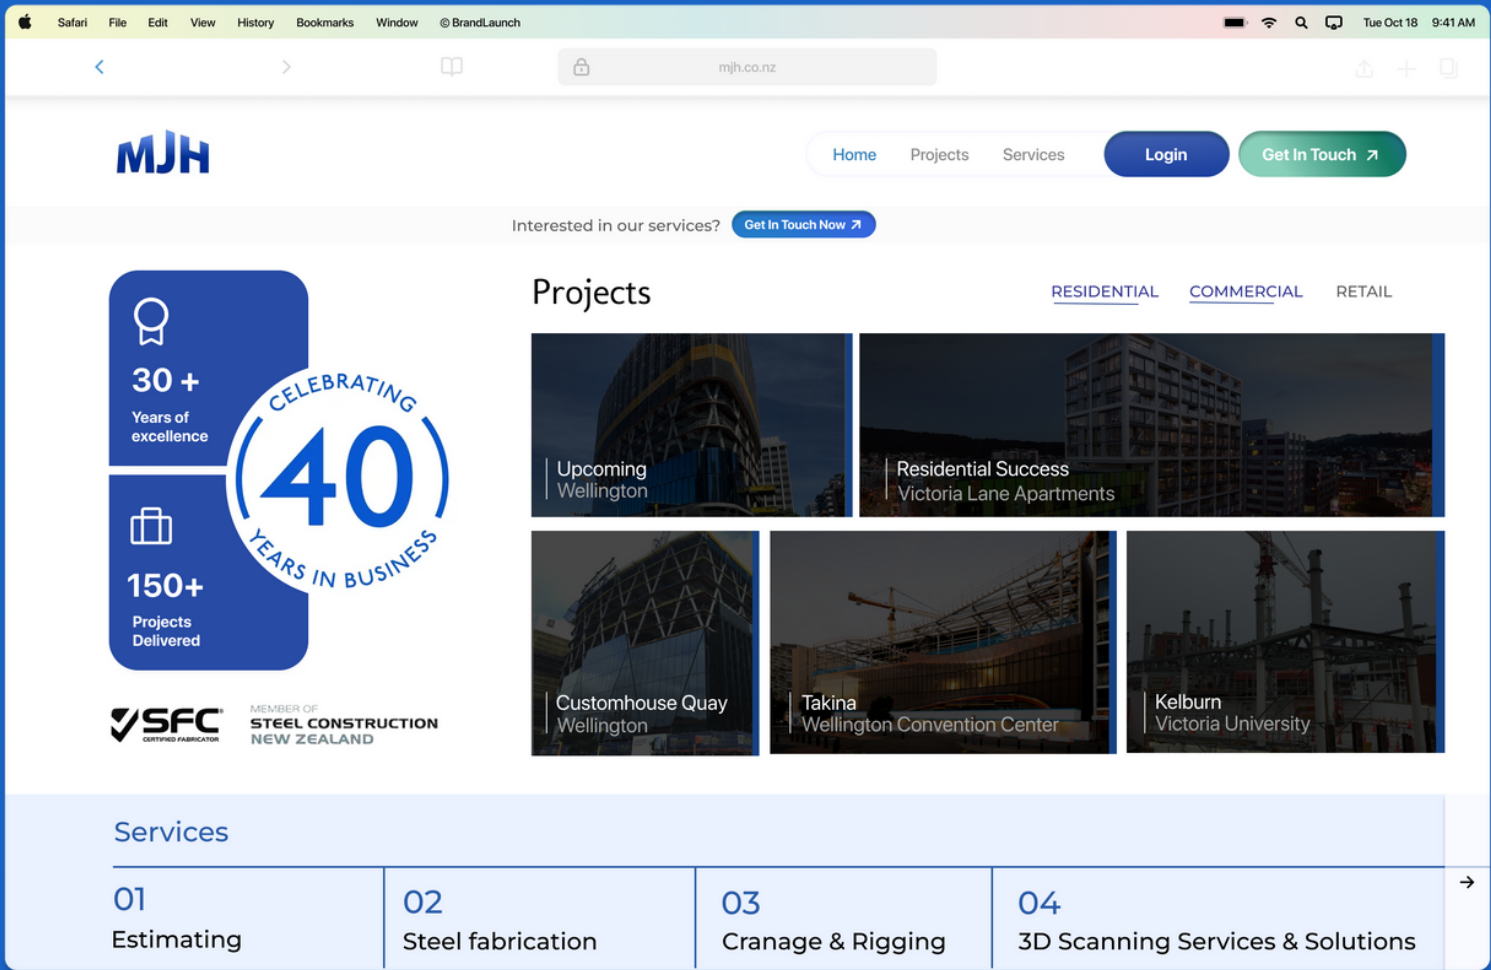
Safari File Edit View History Bookmarks Window ©BrandLaunch

Tue Oct 18 9:41 AM

mjh.co.nz

MJH

Home Projects Services Login Get In Touch ↗

Interested in our services? Get In Touch Now ↗

30 +
Years of excellence

CELEBRATING
40
YEARS IN BUSINESS

150+
Projects Delivered

SFC CERTIFIED FABRICATOR

MEMBER OF
STEEL CONSTRUCTION
NEW ZEALAND

Projects

RESIDENTIAL COMMERCIAL RETAIL

Upcoming
Wellington

Residential Success
Victoria Lane Apartments

Customhouse Quay
Wellington

Takina
Wellington Convention Center

Kelburn
Victoria University

Services

01
Estimating

02
Steel fabrication

03
Cranage & Rigging

04
3D Scanning Services & Solutions